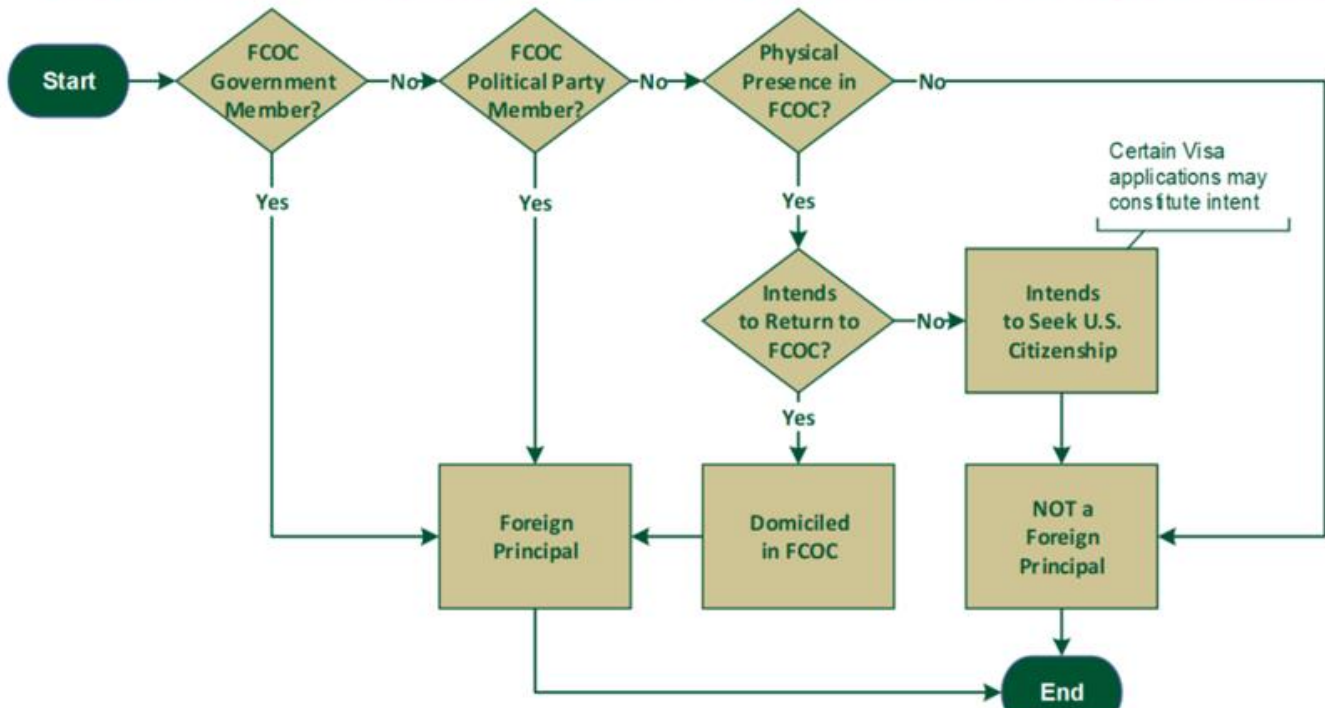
Start

FCOC Government Member?

No

FCOC Political Party Member?

No

Physical Presence in FCOC?

No

Yes

Yes

Yes

Certain Visa applications may constitute intent

Intends to Return to FCOC?

No

Intends to Seek U.S. Citizenship

Yes

Foreign Principal

Domiciled in FCOC

NOT a Foreign Principal

End